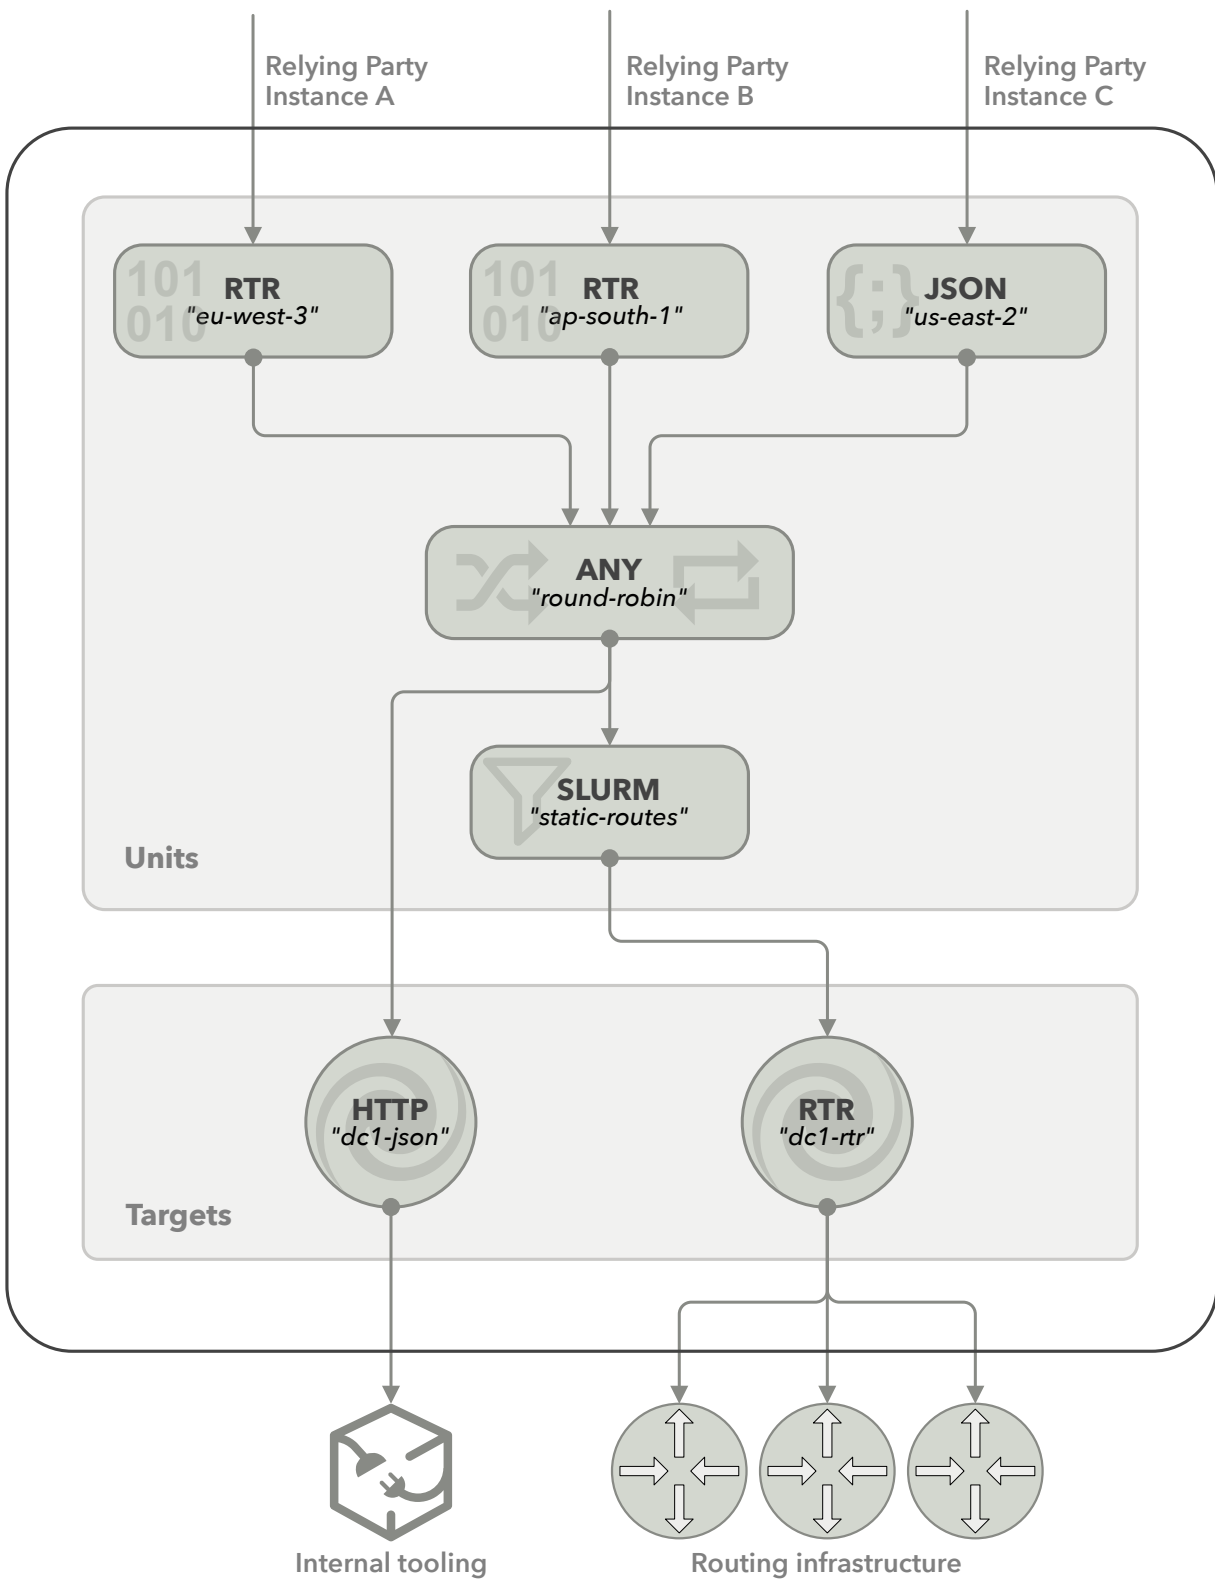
Relying Party Instance A

Relying Party Instance B

Relying Party Instance C

RTR
"eu-west-3"

RTR
"ap-south-1"

JSON
"us-east-2"

ANY
"round-robin"

SLURM
"static-routes"

Units

HTTP
"dc1-json"

RTR
"dc1-rtr"

Targets

Internal tooling

Routing infrastructure